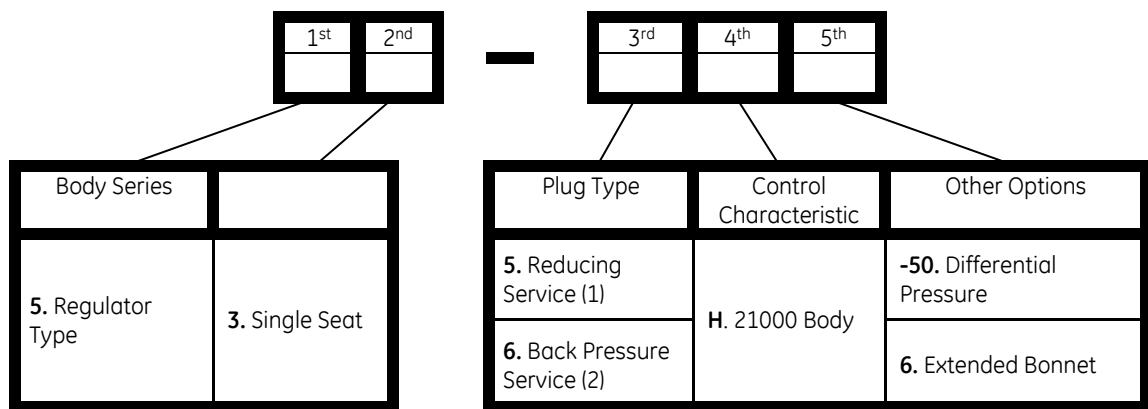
| 1$^{st}$ | 2$^{nd}$ |
|---|---|
| | |

–

| 3$^{rd}$ | 4$^{th}$ | 5$^{th}$ |
|---|---|---|
| | | |

| Body Series | |
|---|---|
| **5.** Regulator Type | **3.** Single Seat |

| Plug Type | Control Characteristic | Other Options |
|---|---|---|
| **5.** Reducing Service (1) | **H**. 21000 Body | **-50.** Differential Pressure |
| **6.** Back Pressure Service (2) | | **6.** Extended Bonnet |